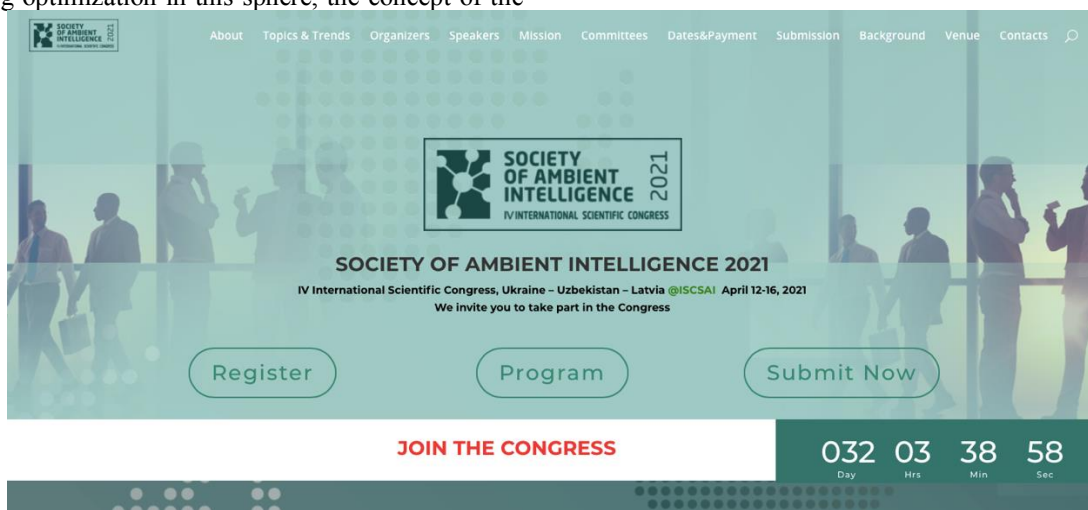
g optimization in this sphere, the concept of the

SOCIETY OF AMBIENT INTELLIGENCE 2021 IV INTERNATIONAL SCIENTIFIC CONGRESS

About Topics & Trends Organizers Speakers Mission Committees Dates&Payment Submission Background Venue Contacts

SOCIETY OF AMBIENT INTELLIGENCE 2021
IV INTERNATIONAL SCIENTIFIC CONGRESS

SOCIETY OF AMBIENT INTELLIGENCE 2021

IV International Scientific Congress, Ukraine – Uzbekistan – Latvia @ISCSAI April 12-16, 2021
We invite you to take part in the Congress

Register

Program

Submit Now

JOIN THE CONGRESS

032 Day 03 Hrs 38 Min 58 Sec